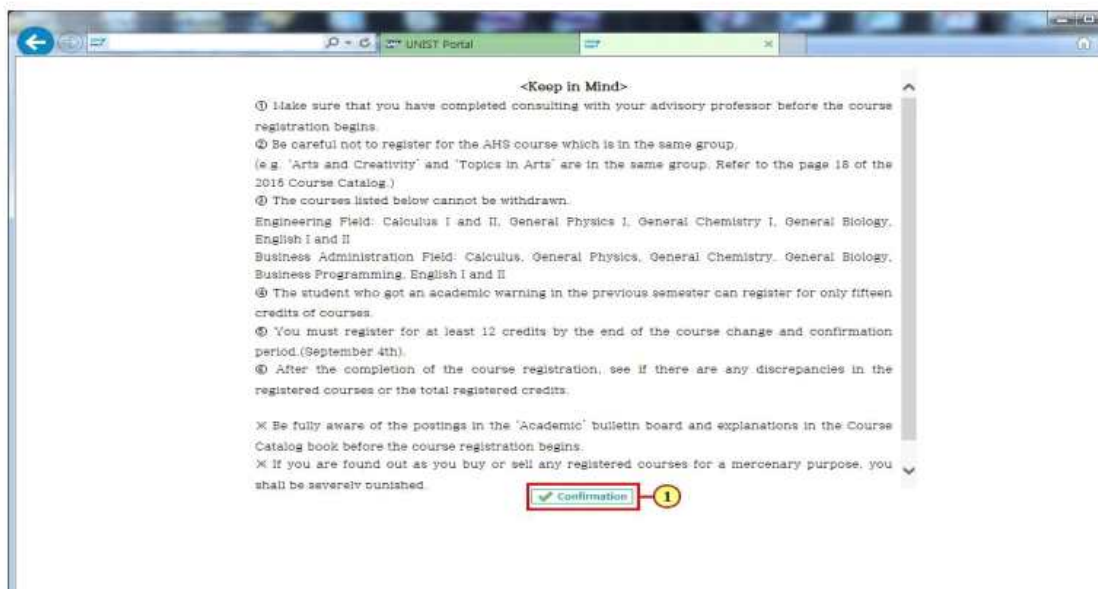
UNIST Portal

<Keep in Mind>
① Make sure that you have completed consulting with your advisory professor before the course registration begins.
② Be careful not to register for the AHS course which is in the same group.
(e.g. 'Arts and Creativity' and 'Topics in Arts' are in the same group. Refer to the page 18 of the 2015 Course Catalog.)
③ The courses listed below cannot be withdrawn.
Engineering Field: Calculus I and II, General Physics I, General Chemistry I, General Biology, English I and II
Business Administration Field: Calculus, General Physics, General Chemistry, General Biology, Business Programming, English I and II
④ The student who got an academic warning in the previous semester can register for only fifteen credits of courses.
⑤ You must register for at least 12 credits by the end of the course change and confirmation period.(September 4th).
⑥ After the completion of the course registration, see if there are any discrepancies in the registered courses or the total registered credits.

※ Be fully aware of the postings in the 'Academic' bulletin board and explanations in the Course Catalog book before the course registration begins.
※ If you are found out as you buy or sell any registered courses for a mercenary purpose, you shall be severely punished.

Confirmation
1